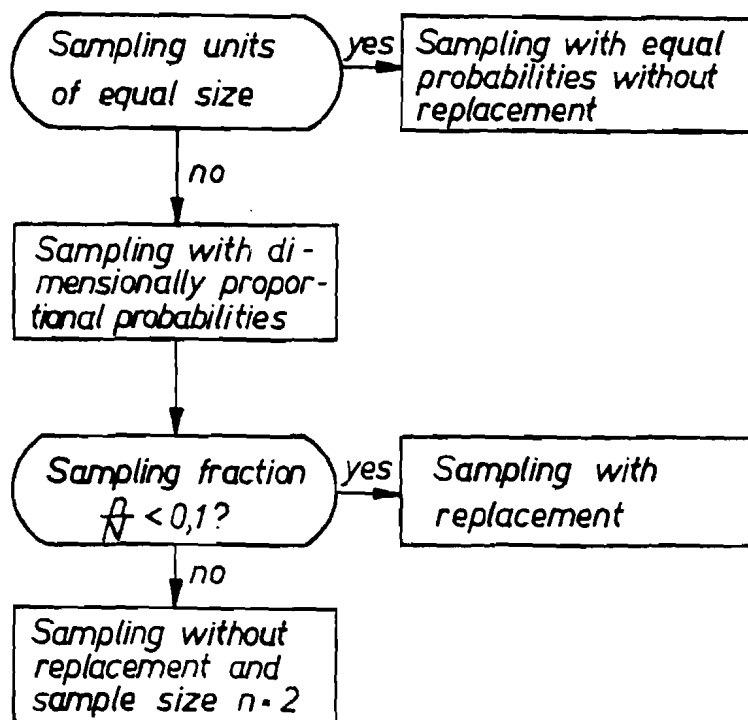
Sampling units of equal size

yes

Sampling with equal probabilities without replacement

no

Sampling with dimensionally proportional probabilities

Sampling fraction $\frac{n}{N} < 0,1$?

yes

Sampling with replacement

no

Sampling without replacement and sample size $n = 2$